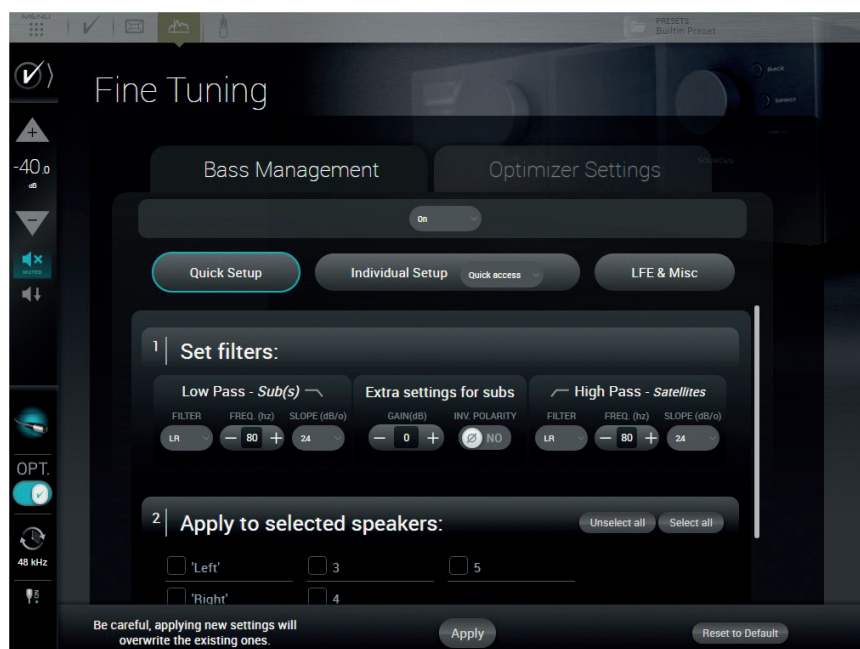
MENU

PRESETS
Builtin Preset

Fine Tuning

-40.0
dB

MUTED

Bass Management

Optimizer Settings

On

Quick Setup

Individual Setup

Quick access

LFE & Misc

1 Set filters:

Low Pass - Sub(s)

Extra settings for subs

High Pass - Satellites

FILTER

FREQ. (hz)

SLOPE (dB/o)

GAIN(dB)

INV. POLARITY

FILTER

FREQ. (hz)

SLOPE (dB/o)

LR

80

24

0

NO

LR

80

24

OPT.

48 kHz

2 Apply to selected speakers:

Unselect all

Select all

'Left'

3

5

'Right'

4

Be careful, applying new settings will overwrite the existing ones.

Apply

Reset to Default